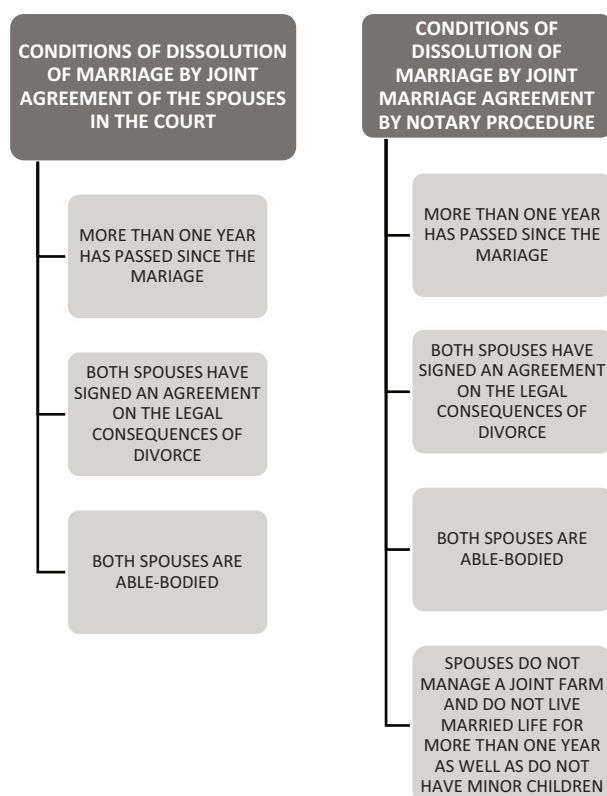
CONDITIONS OF DISSOLUTION OF MARRIAGE BY JOINT AGREEMENT OF THE SPOUSES IN THE COURT

MORE THAN ONE YEAR HAS PASSED SINCE THE MARIAGE

BOTH SPOUSES HAVE SIGNED AN AGREEMENT ON THE LEGAL CONSEQUENCES OF DIVORCE

BOTH SPOUSES ARE ABLE-BODIED

CONDITIONS OF DISSOLUTION OF MARRIAGE BY JOINT MARRIAGE AGREEMENT BY NOTARY PROCEDURE

MORE THAN ONE YEAR HAS PASSED SINCE THE MARIAGE

BOTH SPOUSES HAVE SIGNED AN AGREEMENT ON THE LEGAL CONSEQUENCES OF DIVORCE

BOTH SPOUSES ARE ABLE-BODIED

SPOUSES DO NOT MANAGE A JOINT FARM AND DO NOT LIVE MARRIED LIFE FOR MORE THAN ONE YEAR AS WELL AS DO NOT HAVE MINOR CHILDREN